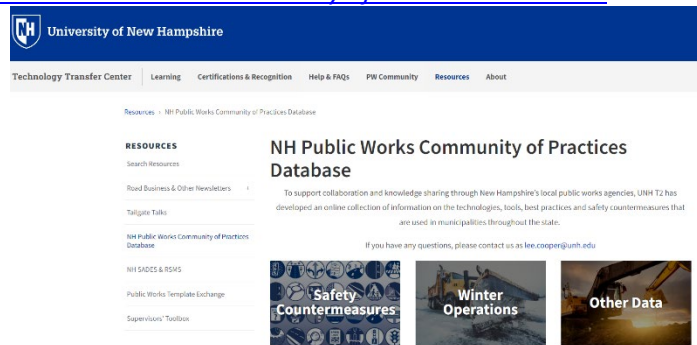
University of New Hampshire

Technology Transfer Center | Learning | Certifications & Recognition | Help & FAQs | PW Community | Resources | About

Resources › NH Public Works Community of Practices Database

RESOURCES

Search Resources

Road Business & Other Newsletters ›

Tailgate Talks

NH Public Works Community of Practices Database

NH SADES & RSMS

Public Works Template Exchange

Supervisors' Toolbox

NH Public Works Community of Practices Database

To support collaboration and knowledge sharing through New Hampshire's local public works agencies, UNH T2 has developed an online collection of information on the technologies, tools, best practices and safety countermeasures that are used in municipalities throughout the state.

If you have any questions, please contact us as lee.cooper@unh.edu

Safety Countermeasures

Winter Operations

Other Data